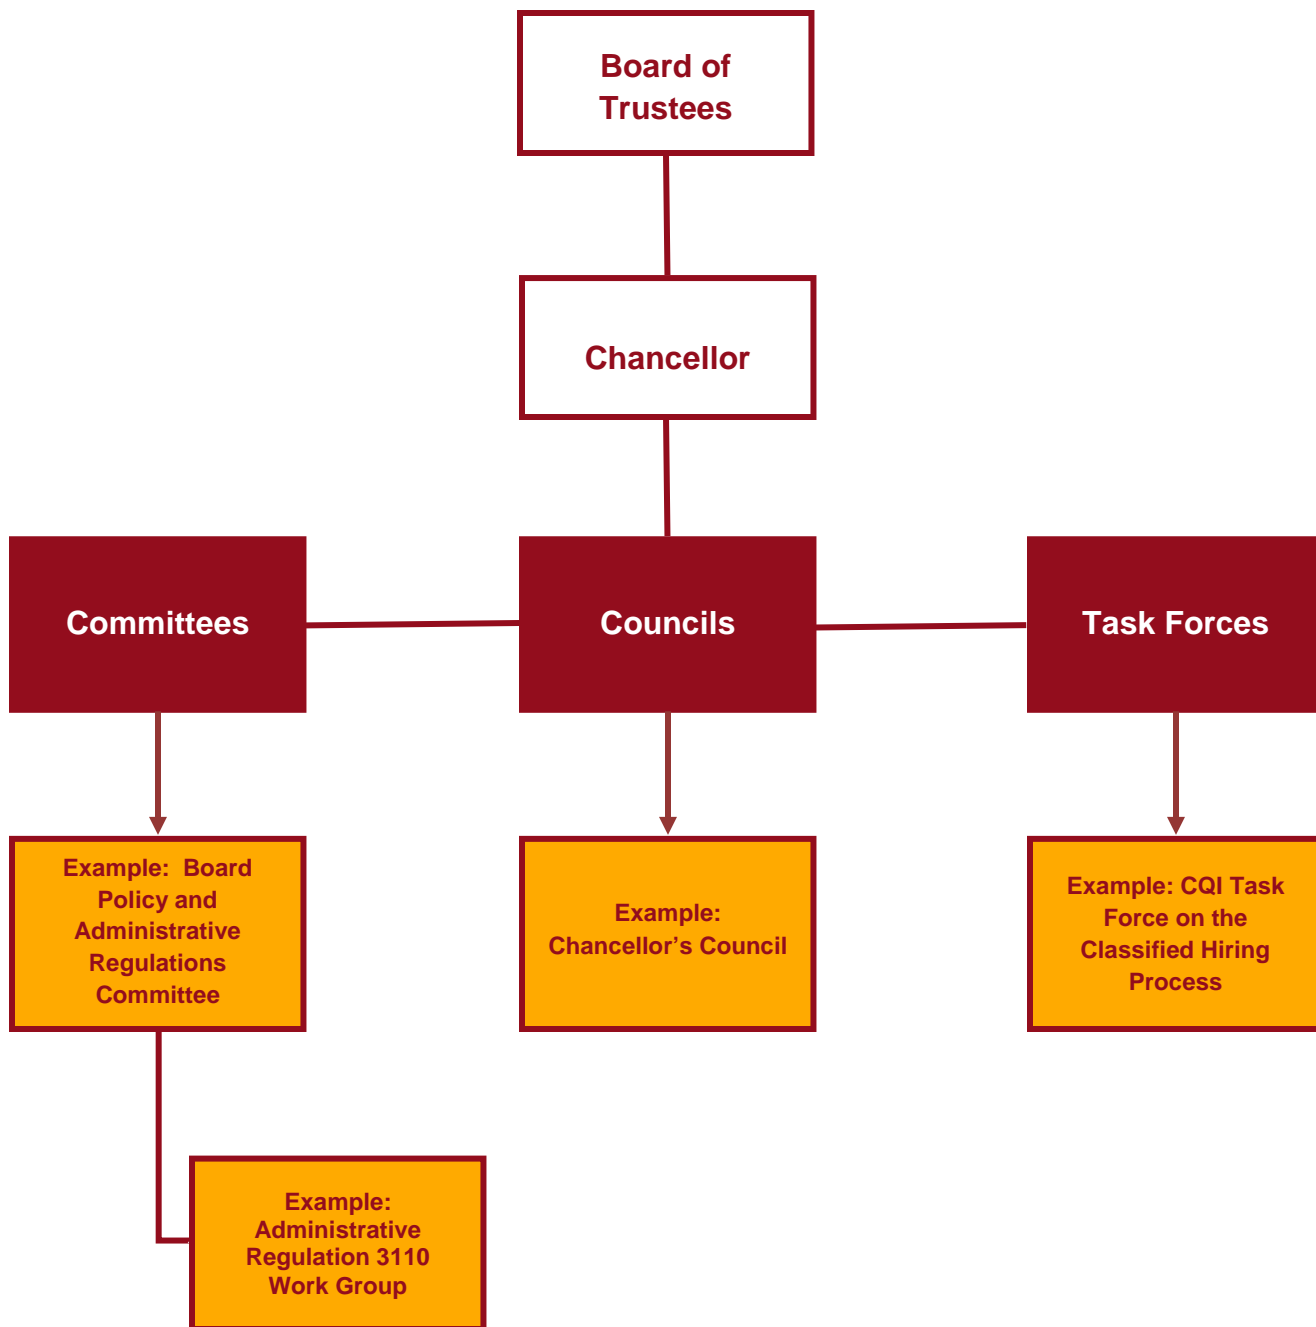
Board of Trustees

Chancellor

Committees

Councils

Task Forces

Example: Board Policy and Administrative Regulations Committee

Example: Chancellor’s Council

Example: CQI Task Force on the Classified Hiring Process

Example: Administrative Regulation 3110 Work Group